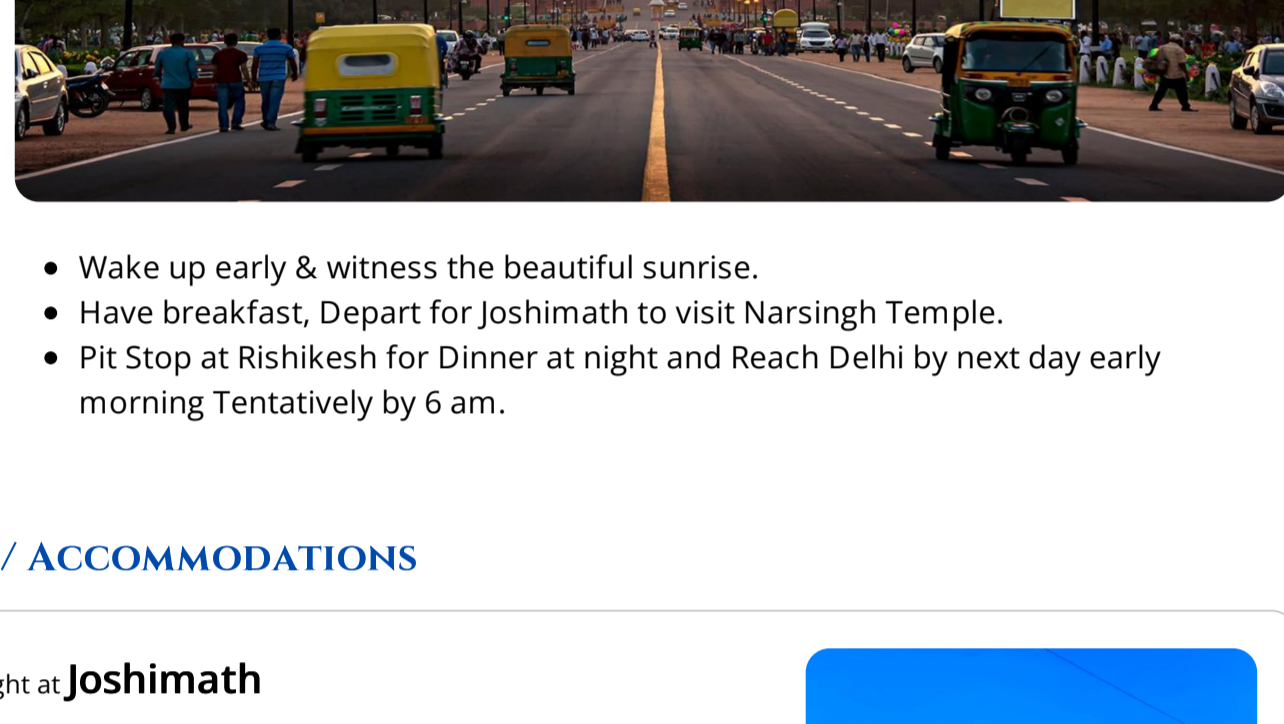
- Wake up early & witness the beautiful sunrise.
- Have breakfast, Depart for Joshimath to visit Narsingh Temple.
- Pit Stop at Rishikesh for Dinner at night and Reach Delhi by next day early morning Tentatively by 6 am.

/ Accommodations

ght at Joshimath